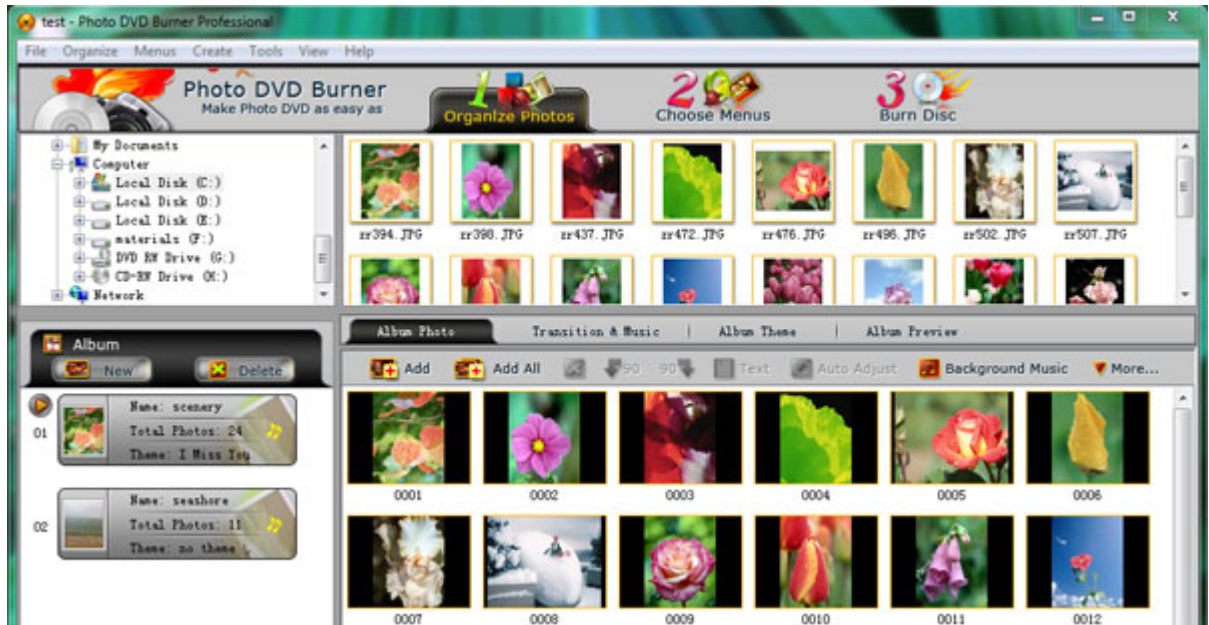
test - Photo DVD Burner Professional

File Organize Menus Create Tools View Help

Photo DVD Burner
Make Photo DVD as easy as

1 Organize Photos
2 Choose Menus
3 Burn Disc

My Documents
Computer
Local Disk (C:)
Local Disk (D:)
Local Disk (E:)
materials (F:)
DVD RW Drive (G:)
CD-RW Drive (H:)
Network

zr394.JPG zr398.JPG zr437.JPG zr472.JPG zr476.JPG zr496.JPG zr502.JPG zr507.JPG

Album
New
Delete

01
Name: scenery
Total Photos: 24
Theme: I Miss You

02
Name: seashore
Total Photos: 11
Theme: no theme

Album Photo | Transition & Music | Album Theme | Album Preview

Add Add All 90 90 Text Auto Adjust Background Music More...

0001 0002 0003 0004 0005 0006
0007 0008 0009 0010 0011 0012